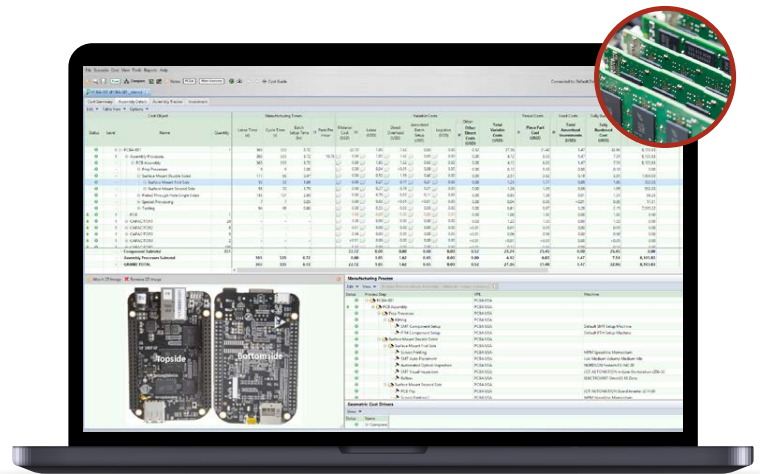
Topside

Bottomside

Cost Object

Manufacturing Process

Status

Level

Name

Quantity

Assembly Processes Subtotal

GRAND TOTAL

Variable Costs

Fixed Costs

Component Subtotal

Generic Cost Drivers

Cost Guide